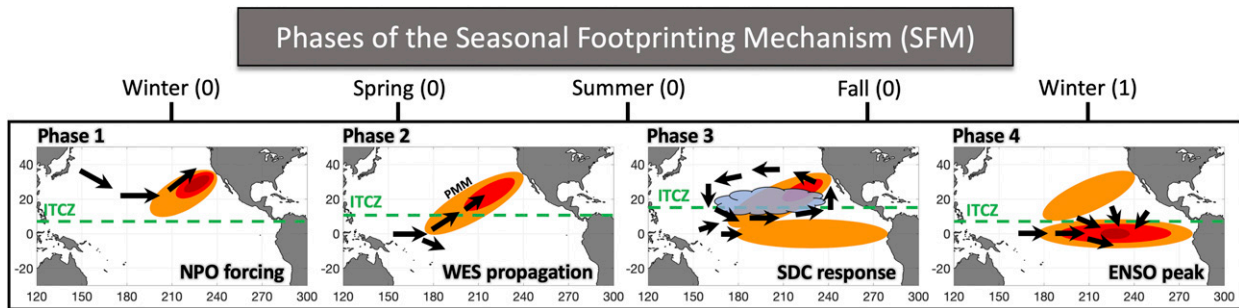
Phases of the Seasonal Footprinting Mechanism (SFM)

Winter (0)
Spring (0)
Summer (0)
Fall (0)
Winter (1)

Phase 1
40
20
0
-20
ITCZ
NPO forcing
120 150 180 210 240 270 300

Phase 2
40
20
0
-20
ITCZ
PMM
WES propagation
120 150 180 210 240 270 300

Phase 3
40
20
0
-20
ITCZ
SDC response
120 150 180 210 240 270 300

Phase 4
40
20
0
-20
ITCZ
ENSO peak
120 150 180 210 240 270 300